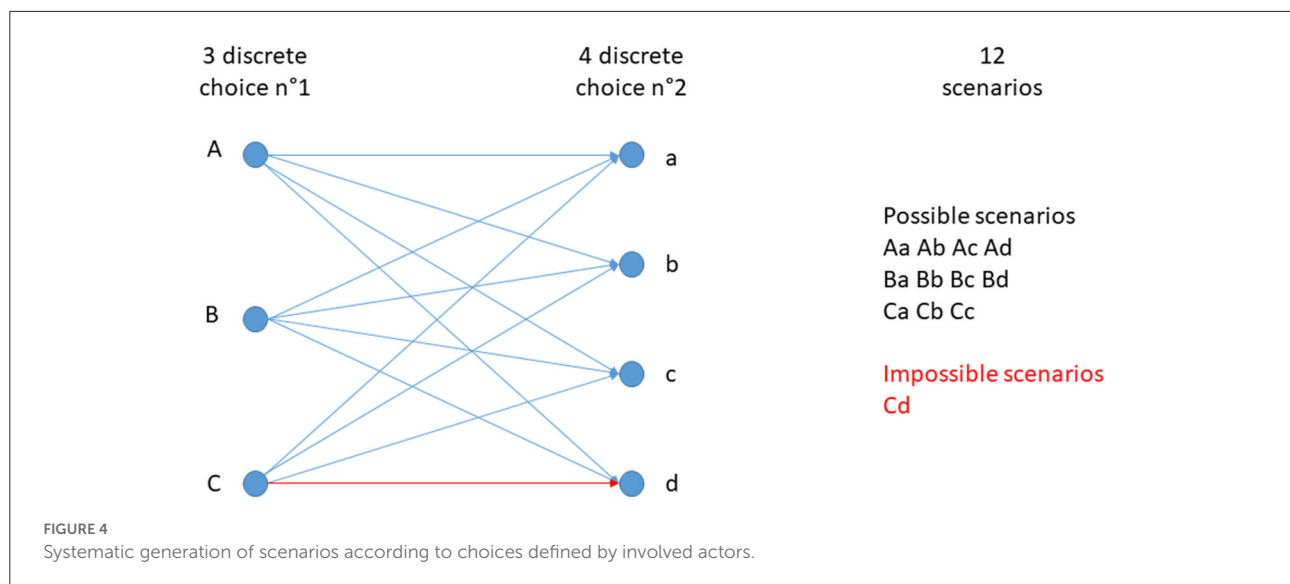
3 discrete choice n°1

4 discrete choice n°2

12 scenarios

A

B

C

a

b

c

d

Possible scenarios
Aa Ab Ac Ad
Ba Bb Bc Bd
Ca Cb Cc

Impossible scenarios
Cd

FIGURE 4
Systematic generation of scenarios according to choices defined by involved actors.